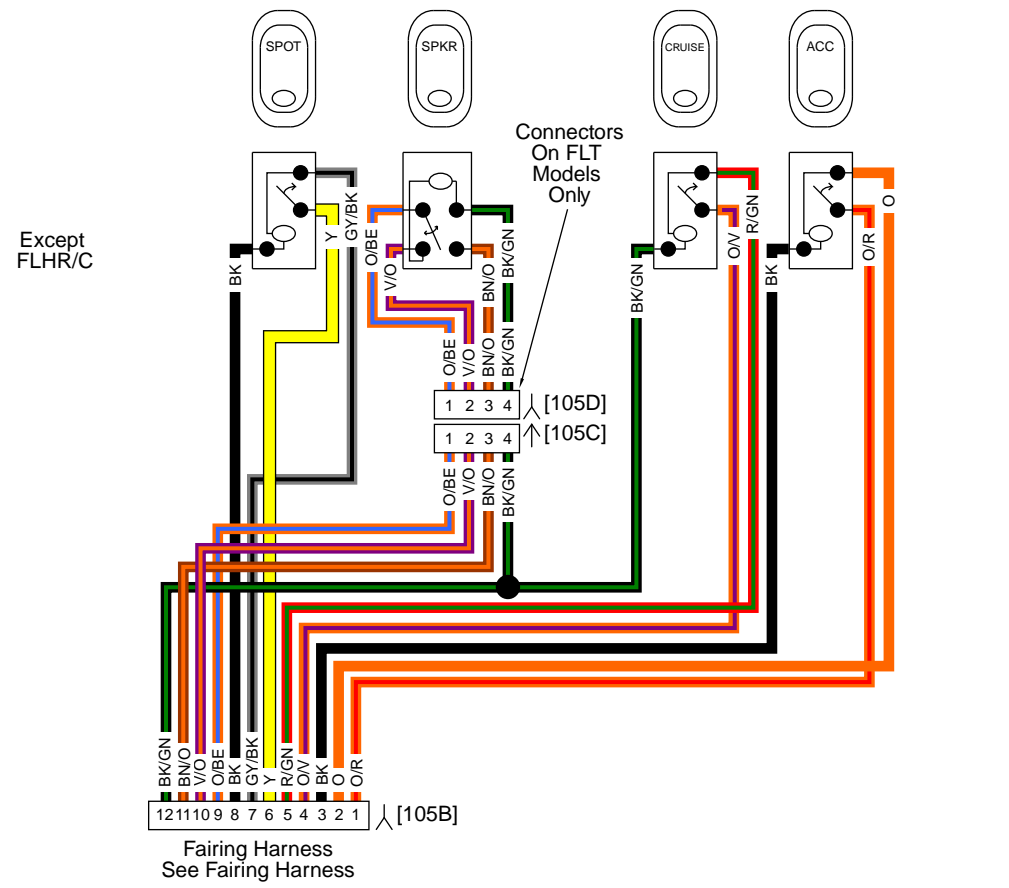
SPOT

SPKR

CRUISE

ACC

Connectors On FLT Models Only

Except FLHR/C

BK

Y

GY/BK

O/BE

V/O

BN/O

BK/GN

BK/GN

O/V

R/GN

BK

O/R

O

O/BE

V/O

BN/O

BK/GN

| 1 | 2 | 3 | 4 |
|---|---|---|---|

[105D]

| 1 | 2 | 3 | 4 |
|---|---|---|---|

[105C]

O/BE

V/O

BN/O

BK/GN

BK/GN

BN/O

V/O

O/BE

BK

GY/BK

Y

R/GN

O/V

BK

O

O/R

| 12 | 11 | 10 | 9 | 8 | 7 | 6 | 5 | 4 | 3 | 2 | 1 |
|---|---|---|---|---|---|---|---|---|---|---|---|

[105B]

Fairing Harness
See Fairing Harness